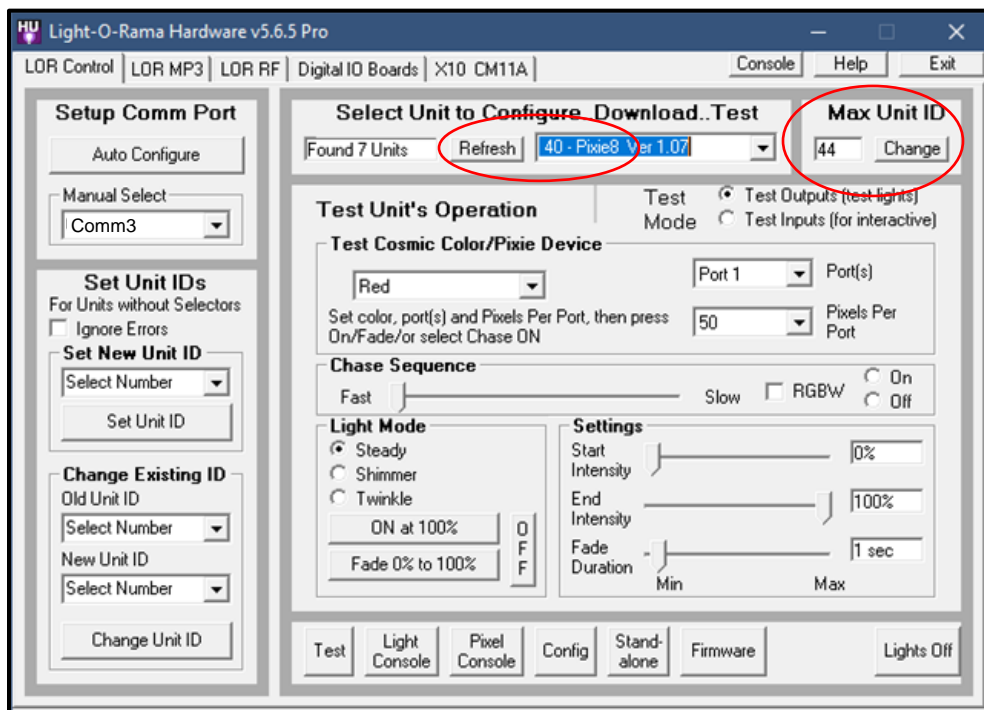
Light-O-Rama Hardware v5.6.5 Pro

LOR Control | LOR MP3 | LOR RF | Digital IO Boards | X10 CM11A

Console | Help | Exit

Setup Comm Port

Auto Configure

Manual Select

Comm3

Set Unit IDs

For Units without Selectors

Ignore Errors

Set New Unit ID

Select Number

Set Unit ID

Change Existing ID

Old Unit ID

Select Number

New Unit ID

Select Number

Change Unit ID

Select Unit to Configure..Download..Test

Found 7 Units

Refresh

40 - Pixie8 Ver 1.07

Max Unit ID

44

Change

Test Unit's Operation

Test Mode

Test Outputs (test lights)

Test Inputs (for interactive)

Test Cosmic Color/Pixie Device

Red

Port 1

Port(s)

Set color, port(s) and Pixels Per Port, then press On/Fade/or select Chase ON

50

Pixels Per Port

Chase Sequence

Fast

Slow

RGBW

On

Off

Light Mode

Steady

Shimmer

Twinkle

ON at 100%

Fade 0% to 100%

OFF

Settings

Start Intensity

0%

End Intensity

100%

Fade Duration

1 sec

Min

Max

Test | Light Console | Pixel Console | Config | Stand-alone | Firmware | Lights Off